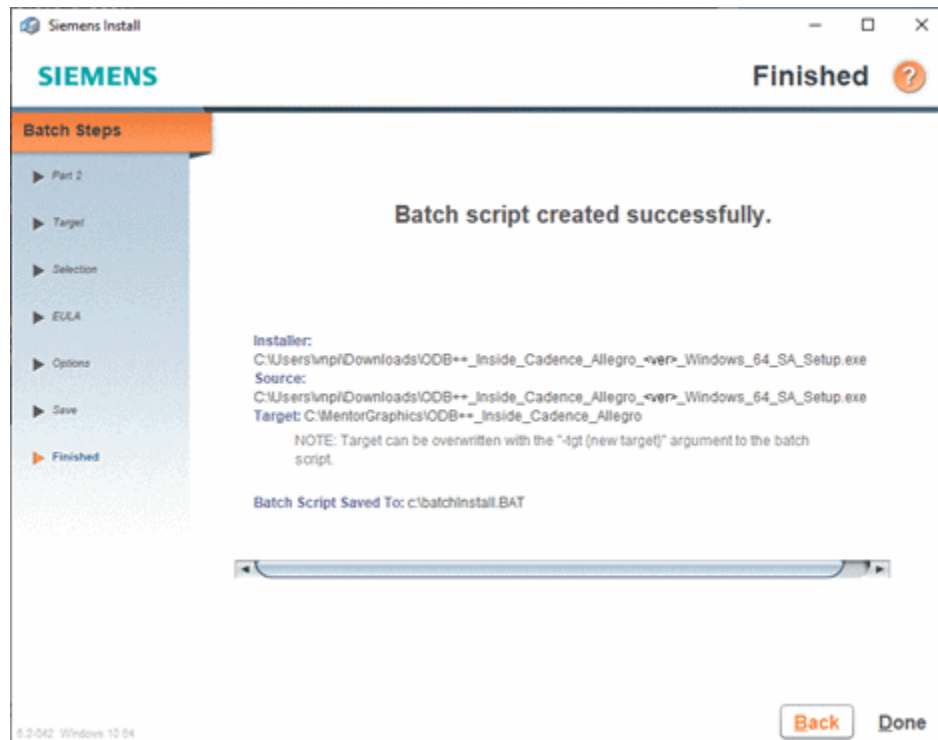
Siemens Install

SIEMENS

Finished

Batch Steps

Part 2

Target

Selection

EULA

Options

Save

Finished

Batch script created successfully.

Installer:
C:\Users\vnpi\Downloads\ODB++_Inside_Cadence_Allegro_<ver>_Windows_64_SA_Setup.exe
Source:
C:\Users\vnpi\Downloads\ODB++_Inside_Cadence_Allegro_<ver>_Windows_64_SA_Setup.exe
Target: C:\MentorGraphics\ODB++_Inside_Cadence_Allegro

NOTE: Target can be overwritten with the "-tgt {new target}" argument to the batch script.

Batch Script Saved To: c:\batchInstall.BAT

6.2-042 Windows 10 64

Back

Done